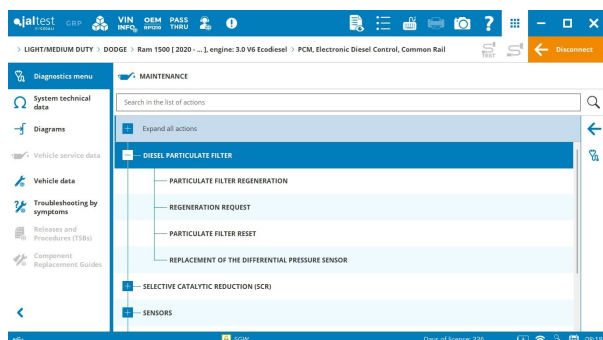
jaltest CGR VIN INFO OEM RP1210 PASS THRU

> LIGHT/MEDIUM DUTY > DODGE > Ram 1500 [ 2020 - ... ], engine: 3.0 V6 Ecodiesel > PCM, Electronic Diesel Control, Common Rail

TEST

Disconnect

Diagnostics menu

System technical data

Diagrams

Vehicle service data

Vehicle data

Troubleshooting by symptoms

Releases and Procedures (TSBs)

Component Replacement Guides

MAINTENANCE

Search in the list of actions

Expand all actions

DIESEL PARTICULATE FILTER

PARTICULATE FILTER REGENERATION

REGENERATION REQUEST

PARTICULATE FILTER RESET

REPLACEMENT OF THE DIFFERENTIAL PRESSURE SENSOR

SELECTIVE CATALYTIC REDUCTION (SCR)

SENSORS

SGW

Days of license: 336

09:18